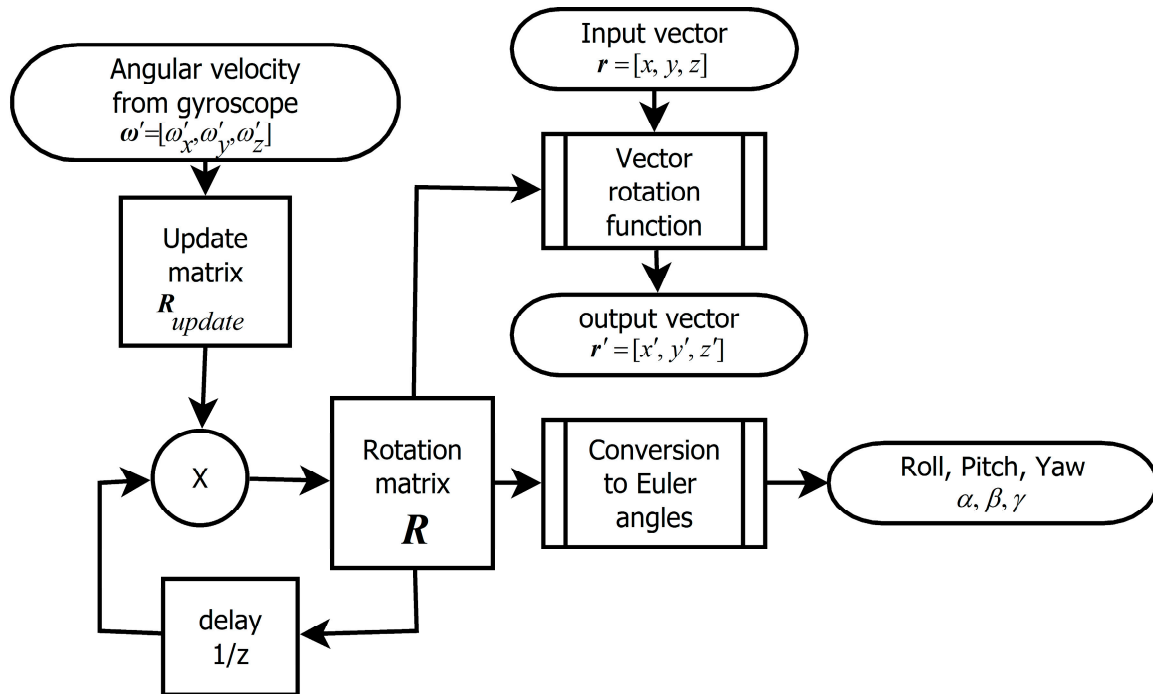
Input vector
$\boldsymbol{r} = [x, y, z]$

Angular velocity from gyroscope
$\boldsymbol{\omega}' = [\omega'_x, \omega'_y, \omega'_z]$

Vector rotation function

Update matrix
$\boldsymbol{R}_{update}$

output vector
$\boldsymbol{r}' = [x', y', z']$

X

Rotation matrix
$\boldsymbol{R}$

Conversion to Euler angles

Roll, Pitch, Yaw
$\alpha, \beta, \gamma$

delay
1/z